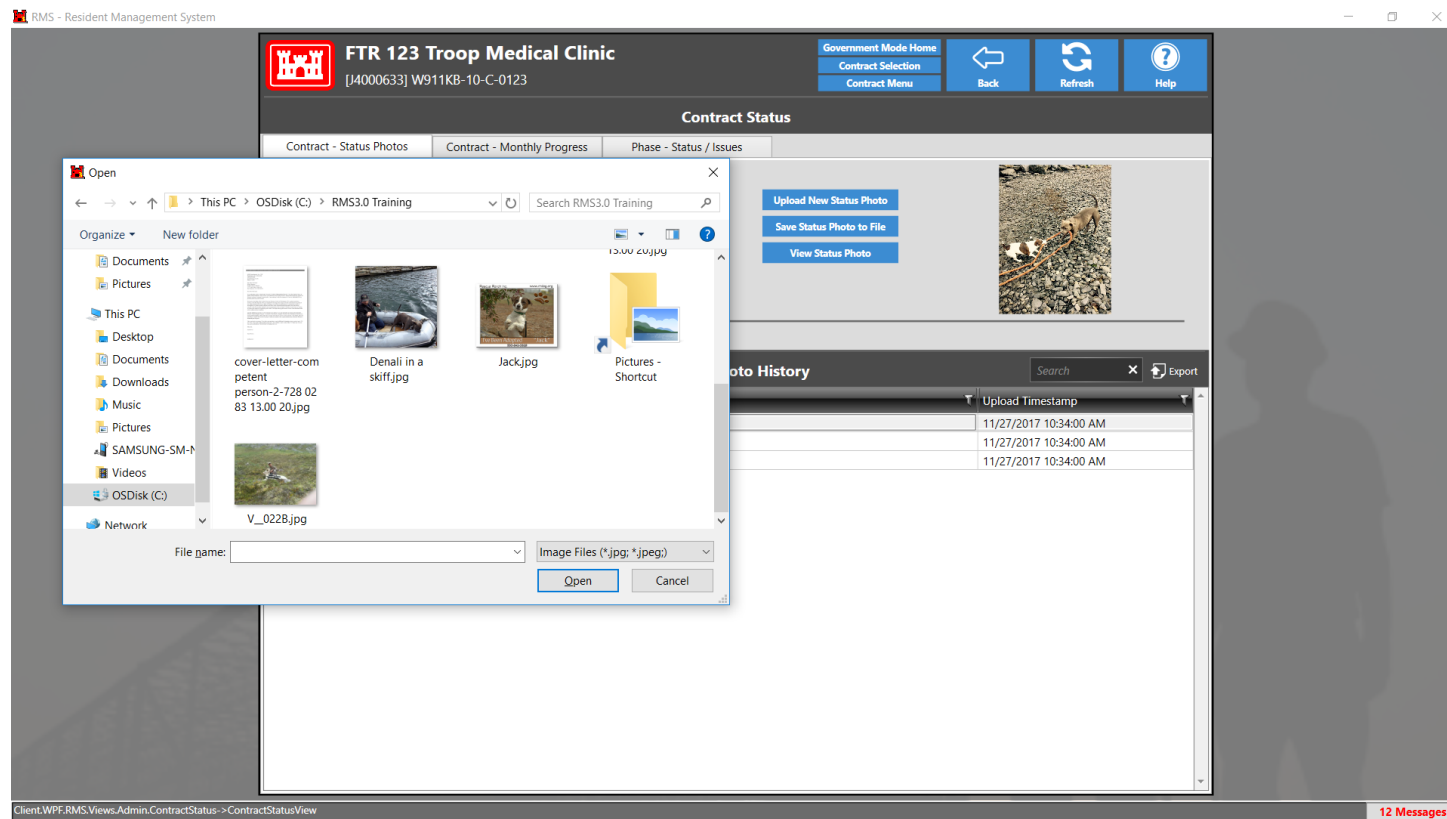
RMS - Resident Management System

FTR 123 Troop Medical Clinic
[J4000633] W911KB-10-C-0123

Government Mode Home
Contract Selection
Contract Menu

Back
Refresh
Help

Contract Status

Contract - Status Photos
Contract - Monthly Progress
Phase - Status / Issues

Upload New Status Photo
Save Status Photo to File
View Status Photo

oto History
Search
Export

| | Upload Timestamp |
|---|---|
| | 11/27/2017 10:34:00 AM |
| | 11/27/2017 10:34:00 AM |
| | 11/27/2017 10:34:00 AM |

Open

This PC > OSDisk (C:) > RMS3.0 Training
Search RMS3.0 Training

Organize
New folder

Documents
Pictures
This PC
Desktop
Documents
Downloads
Music
Pictures
SAMSUNG-SM-N
Videos
OSDisk (C:)
Network

13.00 20.jpg

cover-letter-competent person-2-728 02 83 13.00 20.jpg
Denali in a skiff.jpg
Jack.jpg
Pictures - Shortcut
V__022B.jpg

File name:
Image Files (*.jpg; *.jpeg;)
Open
Cancel

Client.WPF.RMS.Views.Admin.ContractStatus->ContractStatusView
12 Messages